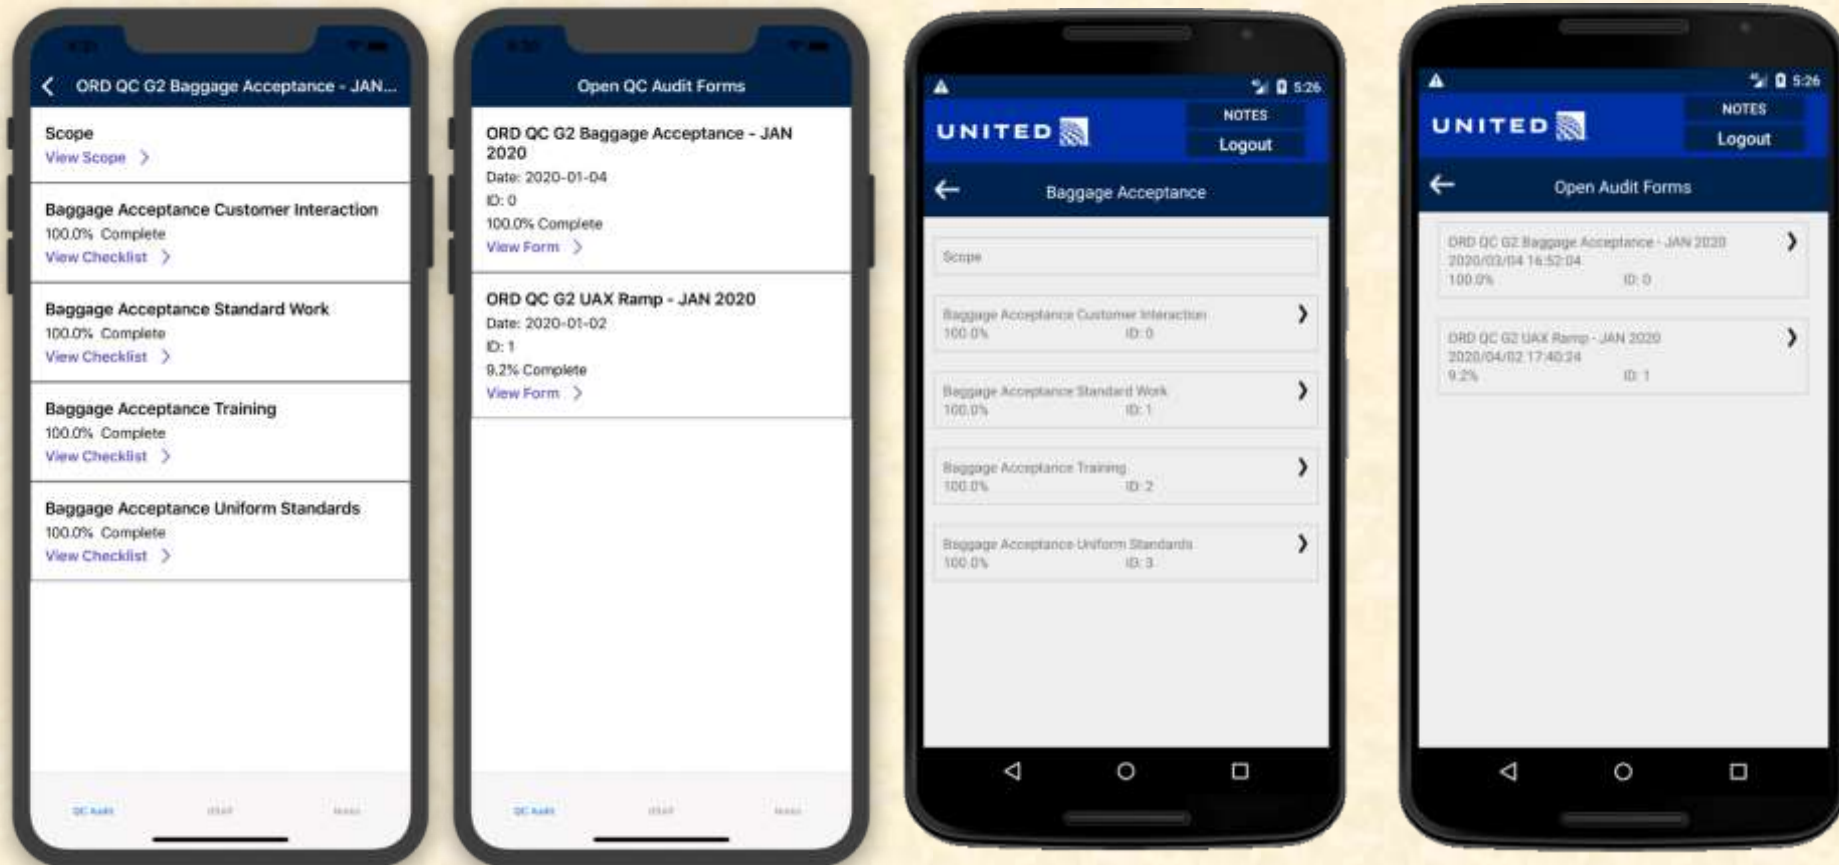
ORD QC G2 Baggage Acceptance - JAN...

Scope
View Scope

Baggage Acceptance Customer Interaction
100.0% Complete
View Checklist

Baggage Acceptance Standard Work
100.0% Complete
View Checklist

Baggage Acceptance Training
100.0% Complete
View Checklist

Baggage Acceptance Uniform Standards
100.0% Complete
View Checklist

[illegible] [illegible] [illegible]

Open QC Audit Forms

ORD QC G2 Baggage Acceptance - JAN 2020
Date: 2020-01-04
ID: 0
100.0% Complete
View Form

ORD QC G2 UAX Ramp - JAN 2020
Date: 2020-01-02
ID: 1
9.2% Complete
View Form

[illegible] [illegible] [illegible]

5:26
UNITED
NOTES
Logout
Baggage Acceptance

Scope

Baggage Acceptance Customer Interaction
100.0% ID: 0

Baggage Acceptance Standard Work
100.0% ID: 1

Baggage Acceptance Training
100.0% ID: 2

Baggage Acceptance Uniform Standards
100.0% ID: 3

5:26
UNITED
NOTES
Logout
Open Audit Forms

ORD QC G2 Baggage Acceptance - JAN 2020
2020/03/04 16:52:04
100.0% ID: 0

ORD QC G2 UAX Ramp - JAN 2020
2020/04/02 17:40:24
9.2% ID: 1